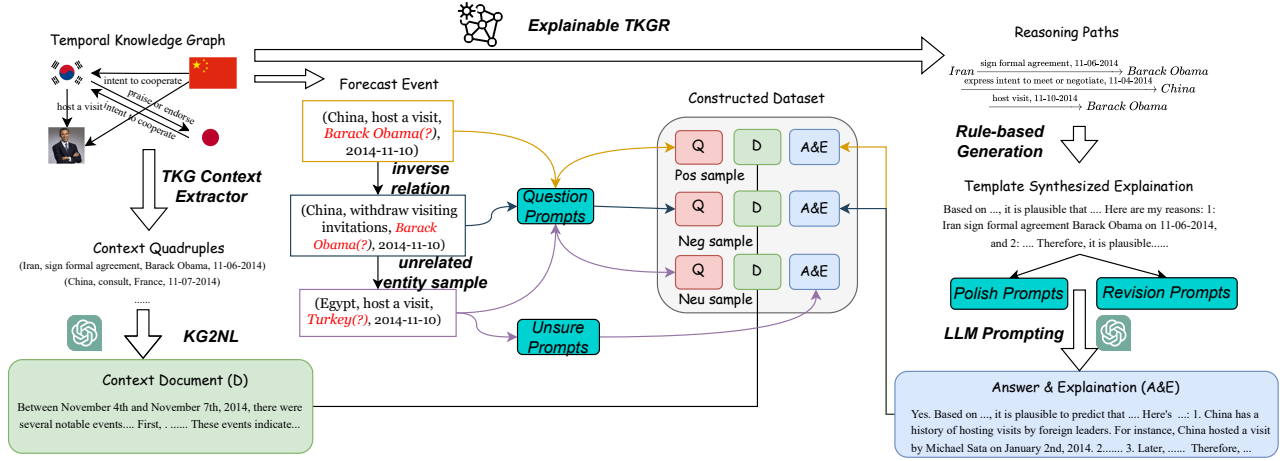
Explainable TKGR

Temporal Knowledge Graph

intent to cooperate

host a visit

praise or endorse

intent to cooperate

TKG Context Extractor

Context Quadruples

(Iran, sign formal agreement, Barack Obama, 11-06-2014)

(China, consult, France, 11-07-2014)

......

KG2NL

Context Document (D)

Between November 4th and November 7th, 2014, there were several notable events.... First, . ...... These events indicate...

Forecast Event

(China, host a visit, Barack Obama(?), 2014-11-10)

inverse relation

(China, withdraw visiting invitations, Barack Obama(?), 2014-11-10)

unrelated entity sample

(Egypt, host a visit, Turkey(?), 2014-11-10)

Question Prompts

Unsure Prompts

Constructed Dataset

Q

D

A&E

Pos sample

Q

D

A&E

Neg sample

Q

D

A&E

Neu sample

Reasoning Paths

$Iran \xrightarrow{\text{sign formal agreement, 11-06-2014}} Barack\ Obama \xrightarrow{\text{express intent to meet or negotiate, 11-04-2014}} China \xrightarrow{\text{host visit, 11-10-2014}} Barack\ Obama$

Rule-based Generation

Template Synthesized Explaination

Based on ..., it is plausible that .... Here are my reasons: 1: Iran sign formal agreement Barack Obama on 11-06-2014, and 2: .... Therefore, it is plausible......

Polish Prompts

Revision Prompts

LLM Prompting

Answer & Explaination (A&E)

Yes. Based on ..., it is plausible to predict that .... Here's ...: 1. China has a history of hosting visits by foreign leaders. For instance, China hosted a visit by Michael Sata on January 2nd, 2014. 2....... 3. Later, ...... Therefore, ...